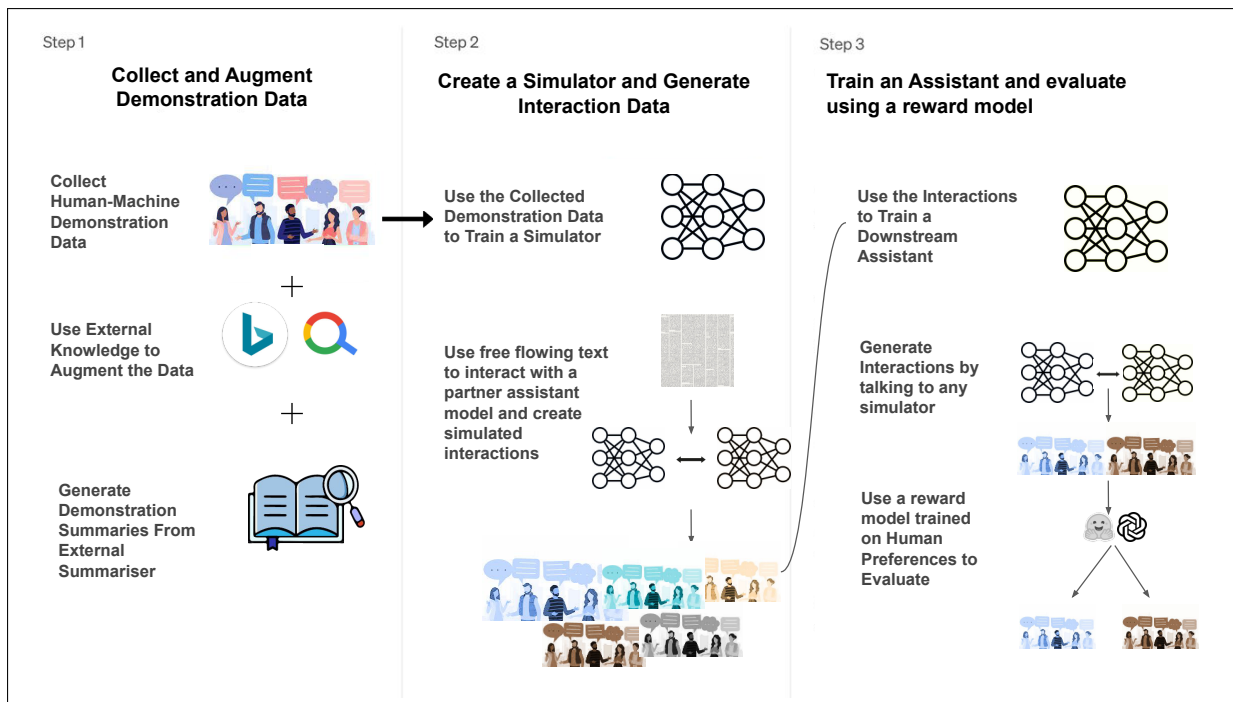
Step 1

Collect and Augment Demonstration Data

Collect Human-Machine Demonstration Data

Use External Knowledge to Augment the Data

Generate Demonstration Summaries From External Summariser

Step 2

Create a Simulator and Generate Interaction Data

Use the Collected Demonstration Data to Train a Simulator

Use free flowing text to interact with a partner assistant model and create simulated interactions

Step 3

Train an Assistant and evaluate using a reward model

Use the Interactions to Train a Downstream Assistant

Generate Interactions by talking to any simulator

Use a reward model trained on Human Preferences to Evaluate